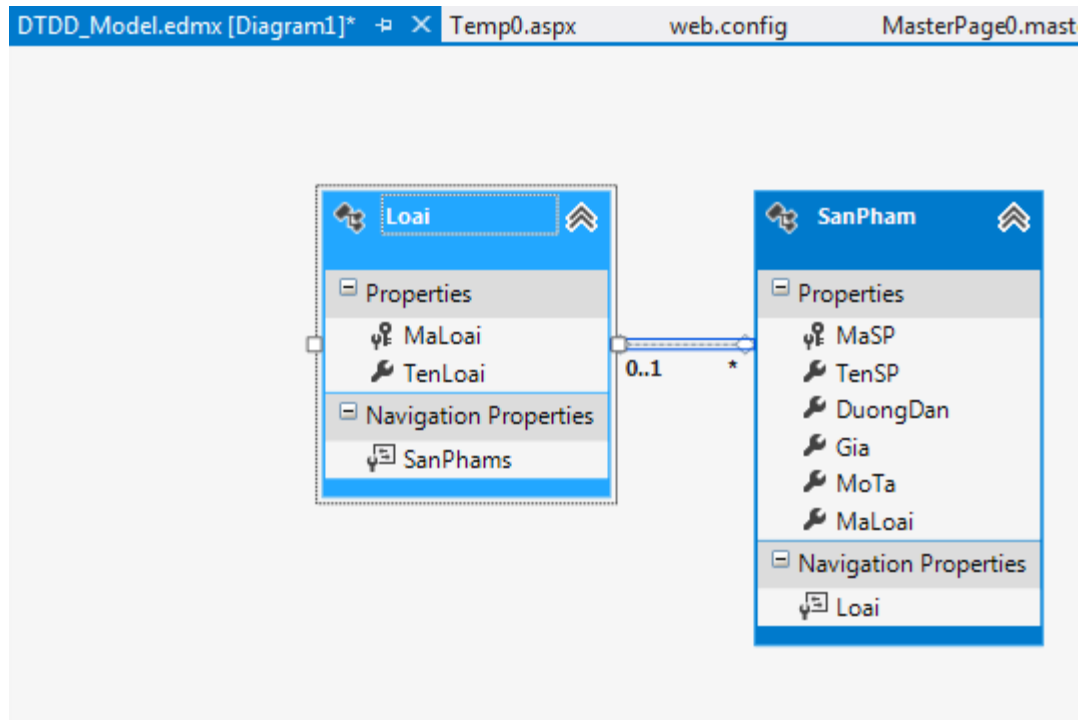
DTDD_Model.edmx [Diagram1]* ⊣ ✕ Temp0.aspx web.config MasterPage0.mast

Loai

Properties

MaLoai

TenLoai

Navigation Properties

SanPhams

0..1 *

SanPham

Properties

MaSP

TenSP

DuongDan

Gia

MoTa

MaLoai

Navigation Properties

Loai